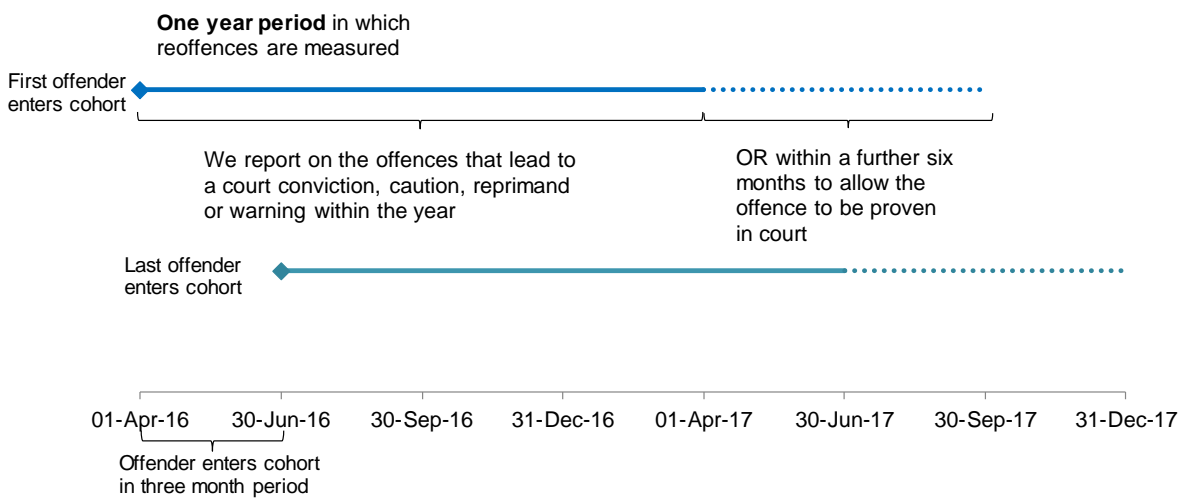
**One year period** in which reoffences are measured

First offender enters cohort

We report on the offences that lead to a court conviction, caution, reprimand or warning within the year

OR within a further six months to allow the offence to be proven in court

Last offender enters cohort

01-Apr-16 30-Jun-16 30-Sep-16 31-Dec-16 01-Apr-17 30-Jun-17 30-Sep-17 31-Dec-17

Offender enters cohort in three month period